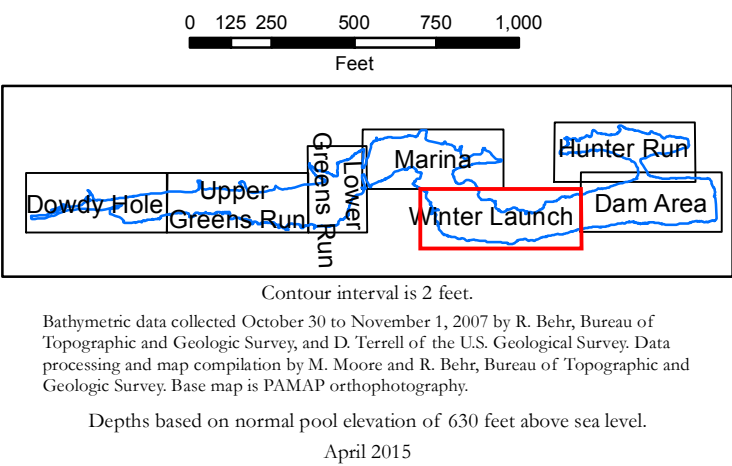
0 125 250 500 750 1,000

Feet

Dowdy Hole

Upper Greens Run

Lower Greens Run

Marina

Winter Launch

Hunter Run

Dam Area

Contour interval is 2 feet.

Bathymetric data collected October 30 to November 1, 2007 by R. Behr, Bureau of Topographic and Geologic Survey, and D. Terrell of the U.S. Geological Survey. Data processing and map compilation by M. Moore and R. Behr, Bureau of Topographic and Geologic Survey. Base map is PAMAP orthophotography.

Depths based on normal pool elevation of 630 feet above sea level.

April 2015